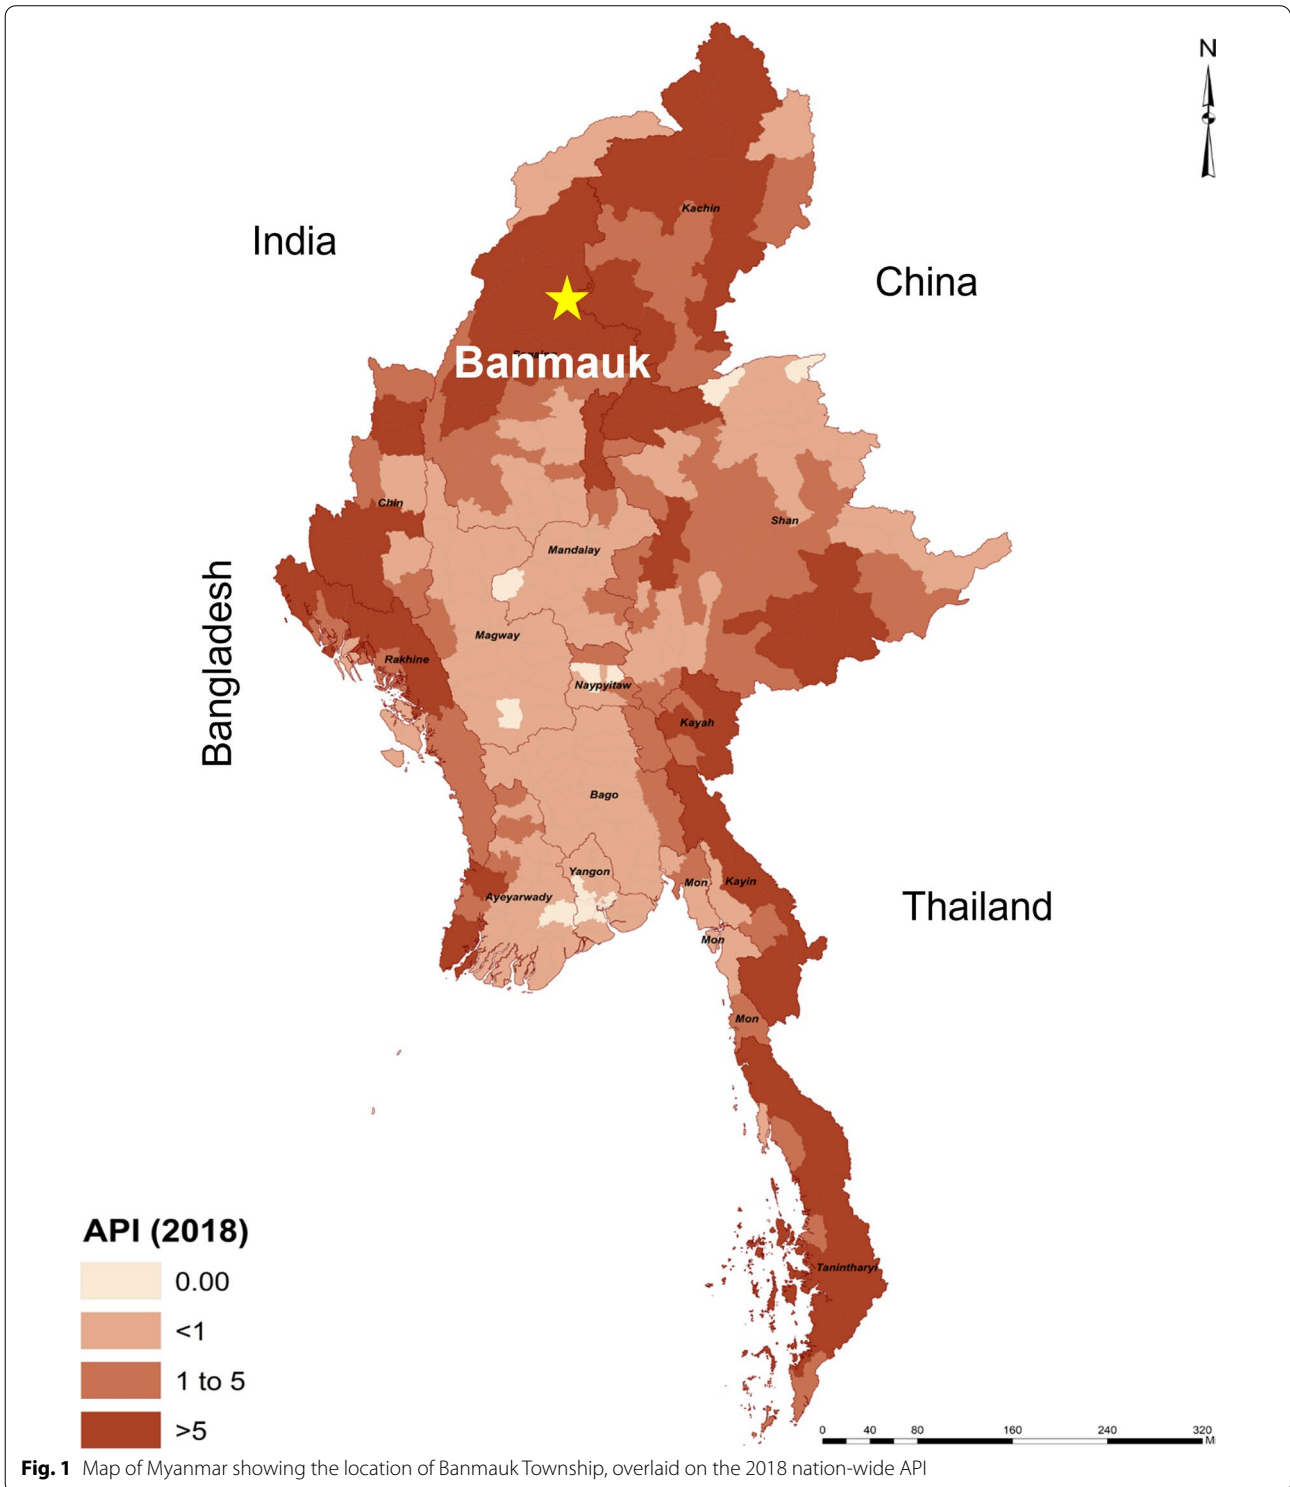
N

India

China

Kachin

Banmauk

Chin

Shan

Mandalay

Bangladesh

Magway

Rakhine

Naypyitaw

Kayah

Bago

Yangon

Ayeyarwady

Mon

Kayin

Thailand

Mon

Mon

Tanintharyi

API (2018)

0.00

<1

1 to 5

>5

0 40 80 160 240 320 M

**Fig. 1** Map of Myanmar showing the location of Banmauk Township, overlaid on the 2018 nation-wide API